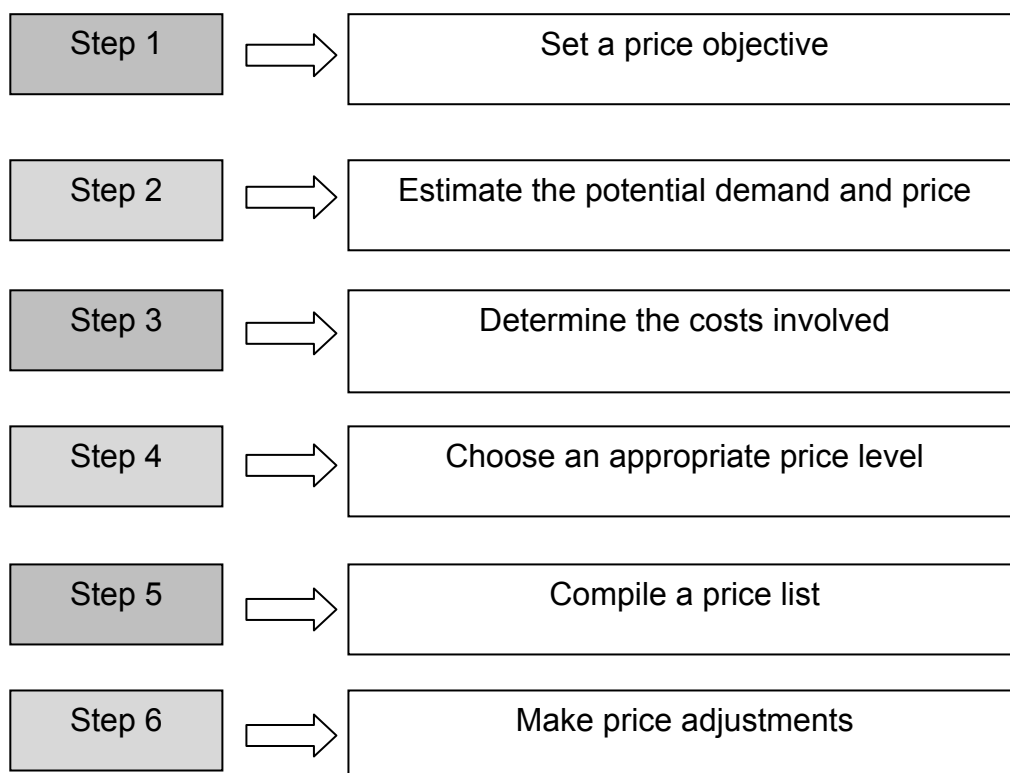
Step 1
Set a price objective

Step 2
Estimate the potential demand and price

Step 3
Determine the costs involved

Step 4
Choose an appropriate price level

Step 5
Compile a price list

Step 6
Make price adjustments